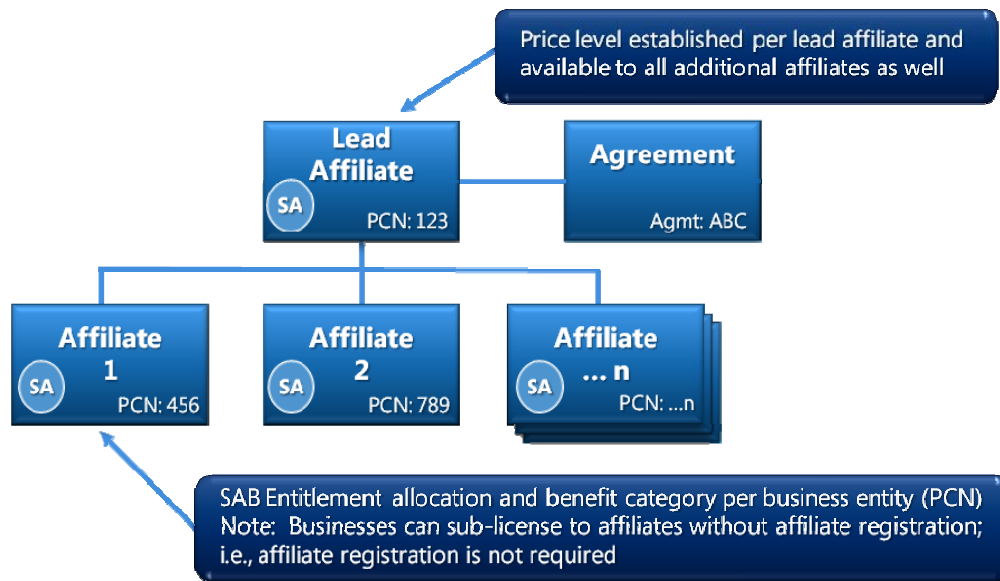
Price level established per lead affiliate and available to all additional affiliates as well

Lead Affiliate
SA
PCN: 123

Agreement
Agmt: ABC

Affiliate 1
SA
PCN: 456

Affiliate 2
SA
PCN: 789

Affiliate … n
SA
PCN: …n

SAB Entitlement allocation and benefit category per business entity (PCN)
Note: Businesses can sub-license to affiliates without affiliate registration; i.e., affiliate registration is not required